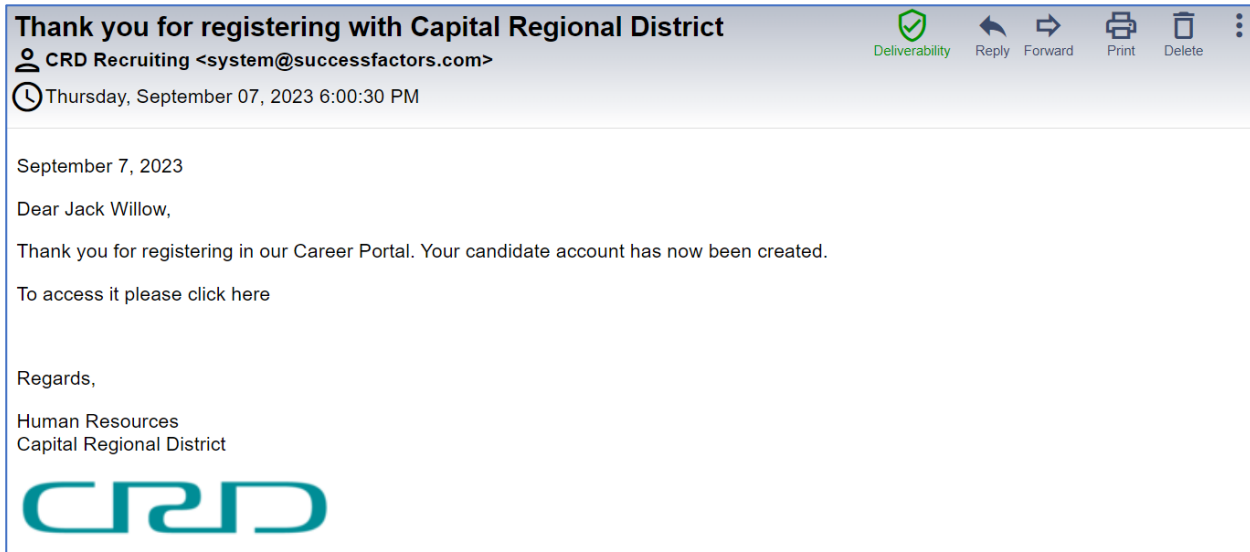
Thank you for registering with Capital Regional District

CRD Recruiting <system@successfactors.com>

Thursday, September 07, 2023 6:00:30 PM

Deliverability Reply Forward Print Delete

September 7, 2023

Dear Jack Willow,

Thank you for registering in our Career Portal. Your candidate account has now been created.

To access it please click here

Regards,

Human Resources
Capital Regional District

CRD